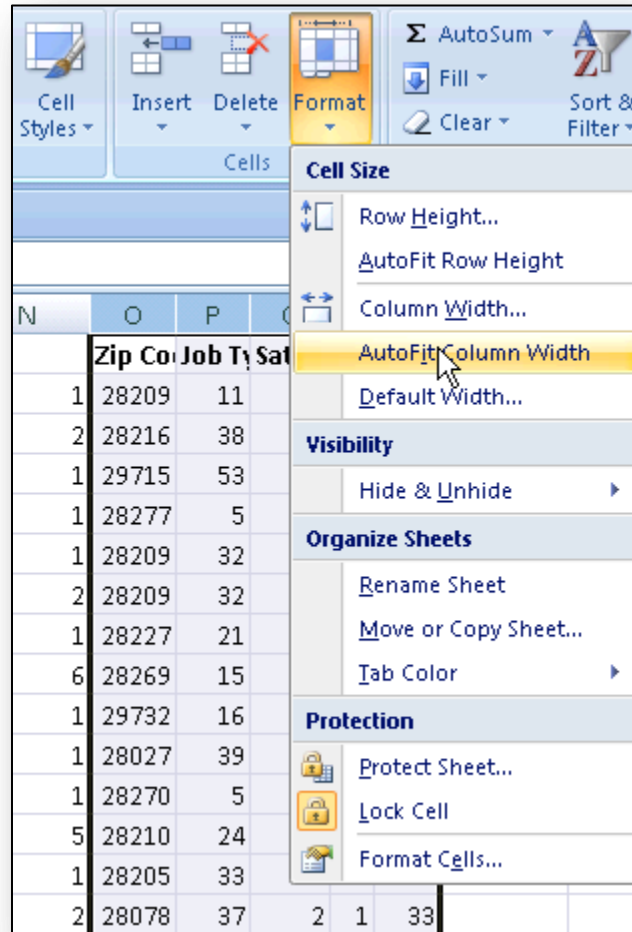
Cell Styles
Insert
Delete
Format
Cells
Σ AutoSum
Fill
Clear
Sort & Filter

Cell Size
Row Height...
AutoFit Row Height
Column Width...
AutoFit Column Width
Default Width...
Visibility
Hide & Unhide
Organize Sheets
Rename Sheet
Move or Copy Sheet...
Tab Color
Protection
Protect Sheet...
Lock Cell
Format Cells...

| N | O | P | |
|---|---|---|---|
| | Zip Co | Job Ty | Sat |
| 1 | 28209 | 11 | |
| 2 | 28216 | 38 | |
| 1 | 29715 | 53 | |
| 1 | 28277 | 5 | |
| 1 | 28209 | 32 | |
| 2 | 28209 | 32 | |
| 1 | 28227 | 21 | |
| 6 | 28269 | 15 | |
| 1 | 29732 | 16 | |
| 1 | 28027 | 39 | |
| 1 | 28270 | 5 | |
| 5 | 28210 | 24 | |
| 1 | 28205 | 33 | |
| 2 | 28078 | 37 | 2 1 33 |